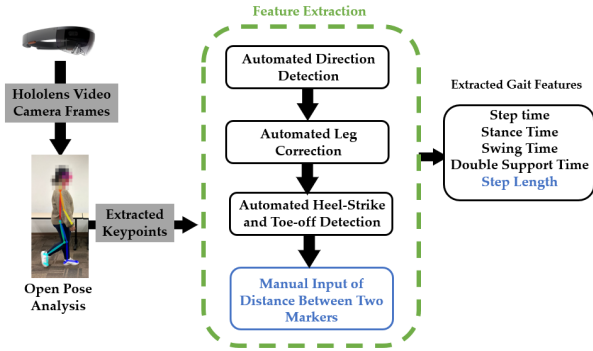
Feature Extraction

Hololens Video Camera Frames

Open Pose Analysis

Extracted Keypoints

Automated Direction Detection

Automated Leg Correction

Automated Heel-Strike and Toe-off Detection

Manual Input of Distance Between Two Markers

Extracted Gait Features

Step time
Stance Time
Swing Time
Double Support Time
Step Length